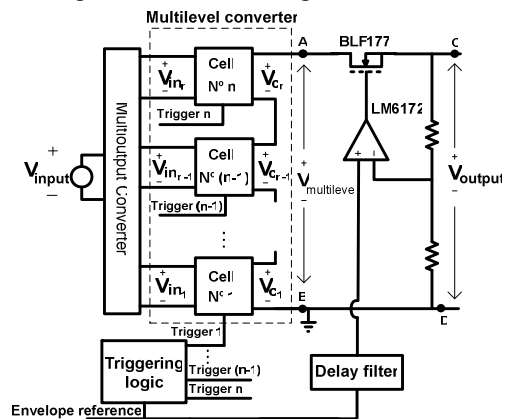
Multilevel converter

Multioutput Converter

$V_{input}$ + −

$V_{in_n}$ + −
Cell
N° n
$V_{C_n}$ + −
Trigger n

$V_{in_{n-1}}$ + −
Cell
N° (n-1)
$V_{C_{n-1}}$ + −
Trigger (n-1)

⋮

$V_{in_1}$ + −
Cell
N° 1
$V_{C_1}$ + −
Trigger 1

A
B
BLF177
LM6172
− +
$V_{multilevel}$
C
D
$V_{output}$ + −

Triggering logic
Trigger 1
⋮
Trigger (n-1)
Trigger n

Delay filter

Envelope reference